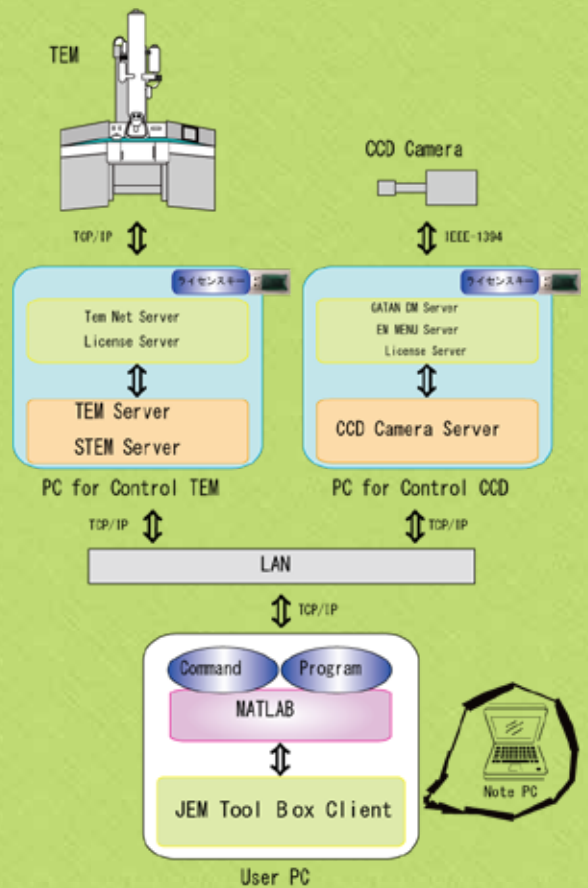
TEM

TCP/IP

CCD Camera

IEEE-1394

ライセンスキー

Tem Net Server
License Server

TEM Server
STEM Server

PC for Control TEM

ライセンスキー

GATAN DM Server
EN MENU Server
License Server

CCD Camera Server

PC for Control CCD

TCP/IP

TCP/IP

LAN

TCP/IP

Command

Program

MATLAB

JEM Tool Box Client

User PC

Note PC